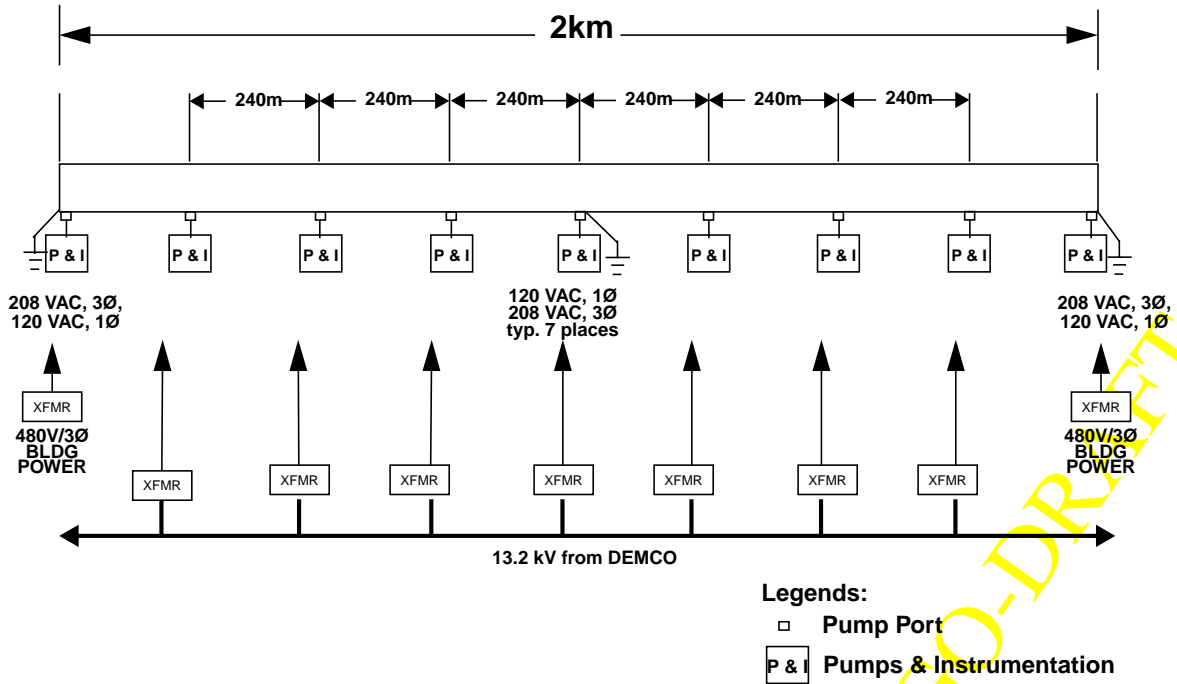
2km

240m 240m 240m 240m 240m 240m

P & I P & I P & I P & I P & I P & I P & I P & I P & I

208 VAC, 3Ø, 120 VAC, 1Ø

120 VAC, 1Ø
208 VAC, 3Ø
typ. 7 places

208 VAC, 3Ø, 120 VAC, 1Ø

XFMR
480V/3Ø
BLDG
POWER

XFMR XFMR XFMR XFMR XFMR XFMR XFMR

XFMR
480V/3Ø
BLDG
POWER

13.2 kV from DEMCO

Legends:
Pump Port
P & I Pumps & Instrumentation

O-DRAFT